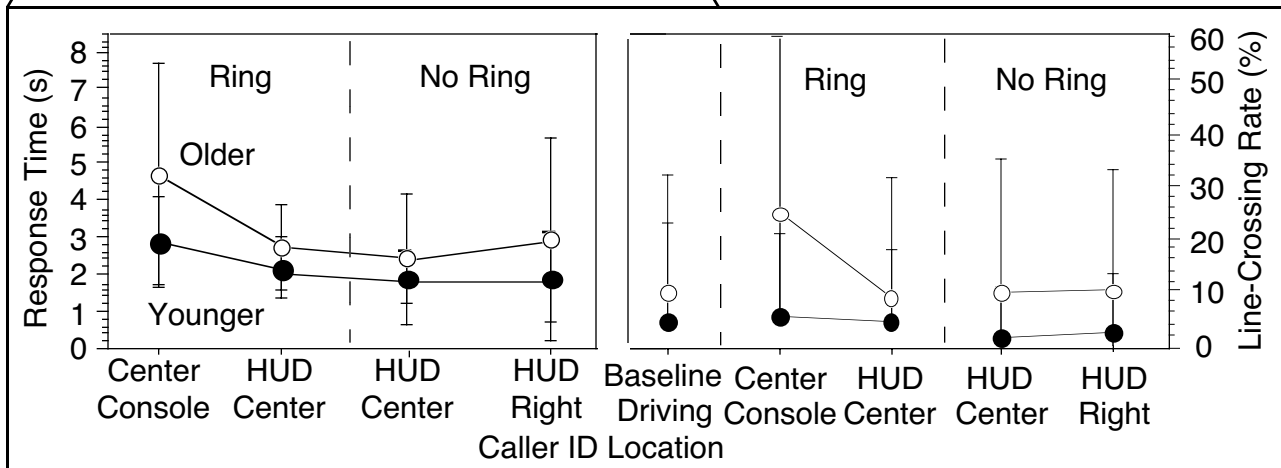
Response Time (s)

8
7
6
5
4
3
2
1
0

Ring

No Ring

Older

Younger

Center Console

HUD Center

HUD Center

HUD Right

Ring

No Ring

60
50
40
30
20
10
0

Line-Crossing Rate (%)

Baseline Driving

Center Console

HUD Center

HUD Center

HUD Right

Caller ID Location